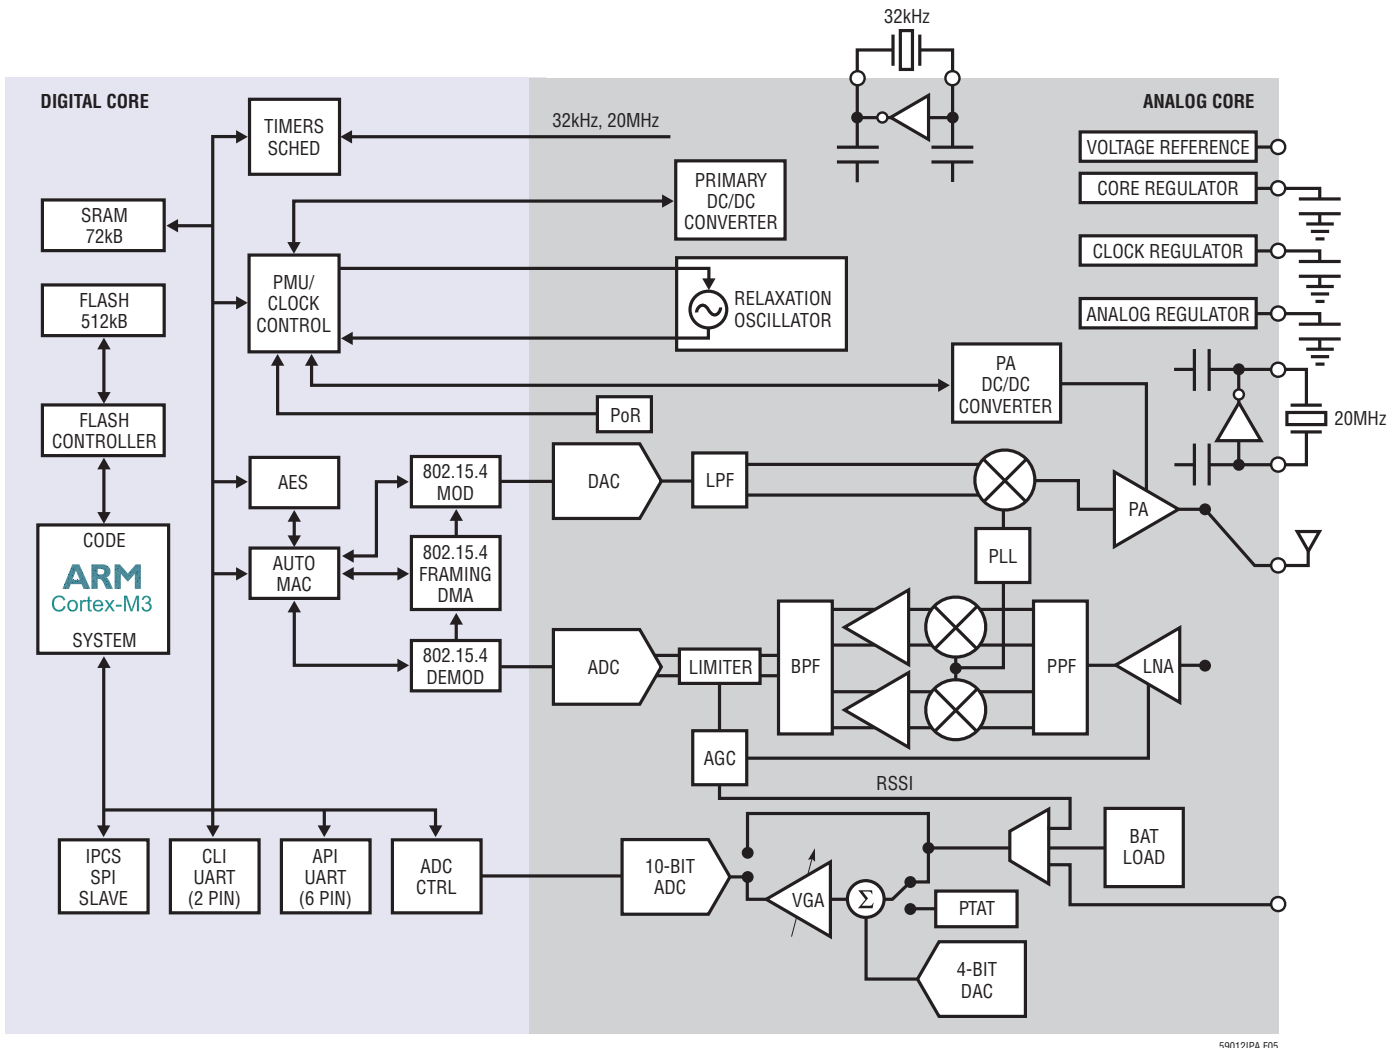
32kHz

DIGITAL CORE

ANALOG CORE

TIMERS SCHED

32kHz, 20MHz

SRAM 72kB

PRIMARY DC/DC CONVERTER

VOLTAGE REFERENCE

CORE REGULATOR

CLOCK REGULATOR

ANALOG REGULATOR

FLASH 512kB

PMU/ CLOCK CONTROL

RELAXATION OSCILLATOR

PA DC/DC CONVERTER

20MHz

PoR

FLASH CONTROLLER

AES

802.15.4 MOD

DAC

LPF

PA

CODE

ARM

Cortex-M3

SYSTEM

AUTO MAC

802.15.4 FRAMING DMA

PLL

ADC

LIMITER

BPF

PPF

LNA

802.15.4 DEMOD

AGC

RSSI

IPCS SPI SLAVE

CLI UART (2 PIN)

API UART (6 PIN)

ADC CTRL

10-BIT ADC

VGA

$\Sigma$

BAT LOAD

PTAT

4-BIT DAC

59012IPA F05